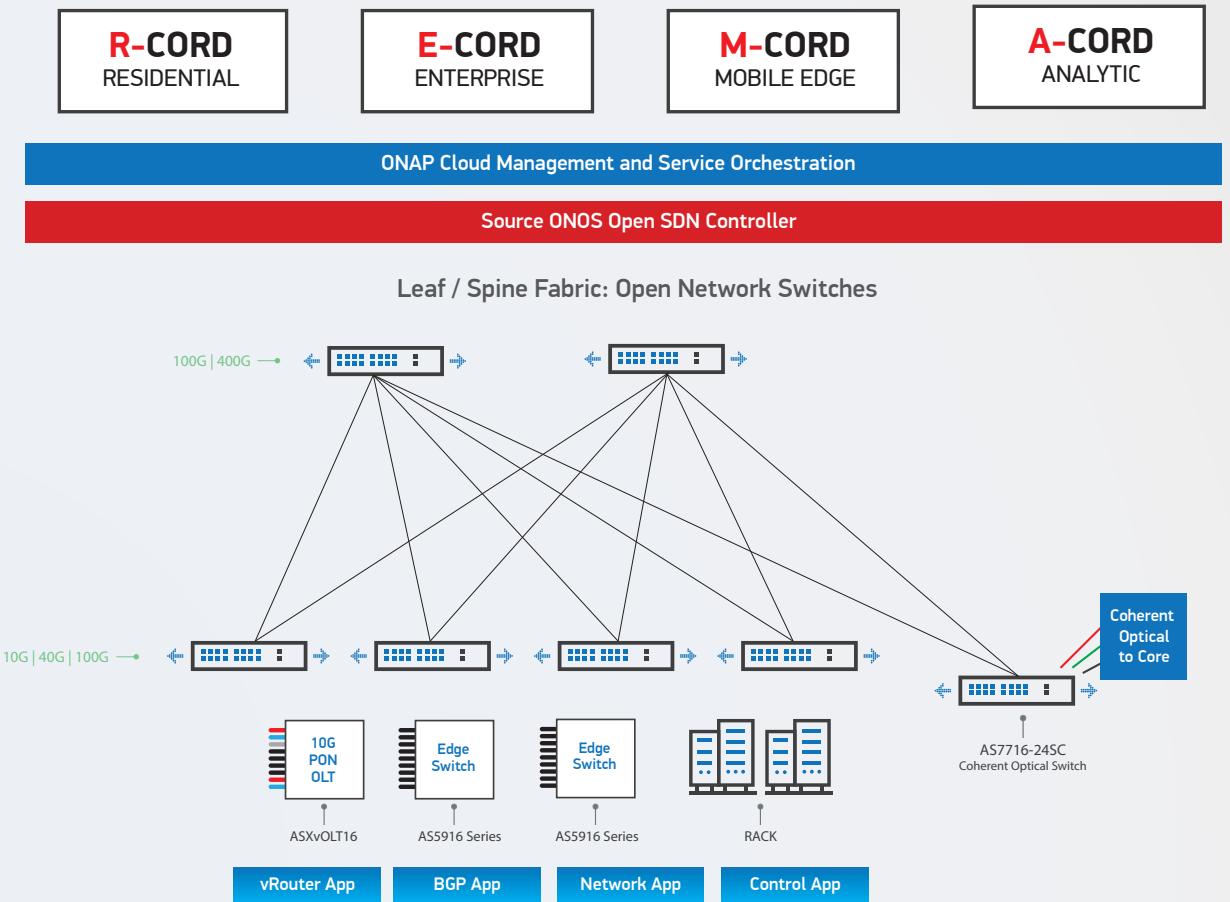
R-CORD
RESIDENTIAL

E-CORD
ENTERPRISE

M-CORD
MOBILE EDGE

A-CORD
ANALYTIC

ONAP Cloud Management and Service Orchestration

Source ONOS Open SDN Controller

Leaf / Spine Fabric: Open Network Switches

100G | 400G

10G | 40G | 100G

Coherent Optical to Core

10G PON OLT

ASXvOLT16

Edge Switch

AS5916 Series

Edge Switch

AS5916 Series

RACK

AS7716-24SC
Coherent Optical Switch

vRouter App

BGP App

Network App

Control App